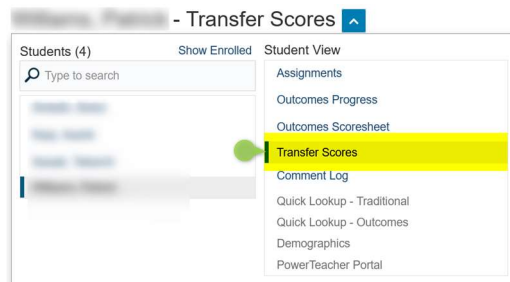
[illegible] - Transfer Scores

Students (4)
Show Enrolled
Type to search
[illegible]
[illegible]
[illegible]
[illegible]

Student View
Assignments
Outcomes Progress
Outcomes Scoresheet
Transfer Scores
Comment Log
Quick Lookup - Traditional
Quick Lookup - Outcomes
Demographics
PowerTeacher Portal